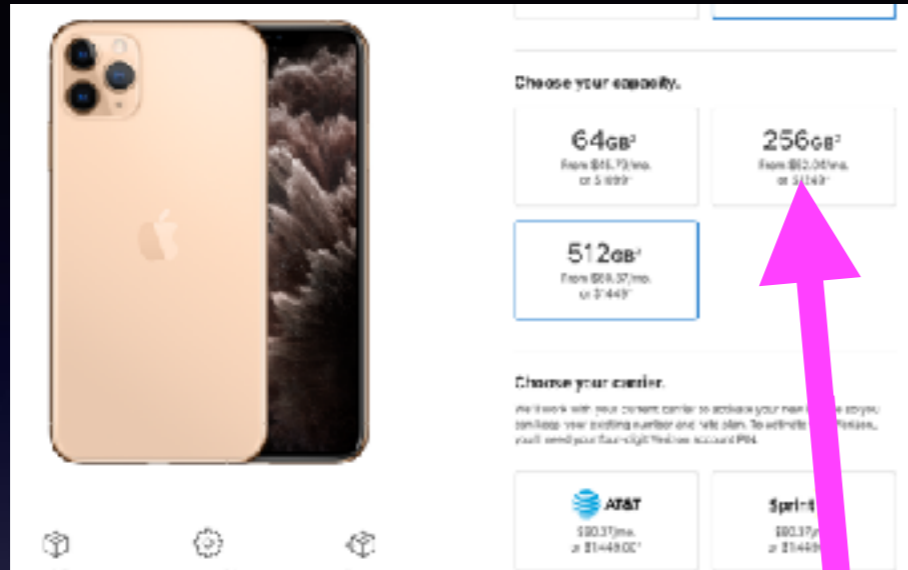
Choose your capacity.

64GB²
From $45.79/mo.
or $1099¹

256GB²
From $52.04/mo.
or $1249¹

512GB²
From $60.37/mo.
or $1449¹

Choose your carrier.

We'll work with your current carrier to activate your new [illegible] so you can keep your existing number and rate plan. To activate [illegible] Verizon, you'll need your four-digit Verizon account PIN.

AT&T
$60.37/mo.
or $1449.00¹

Sprint
$60.37/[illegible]
or $1449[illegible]